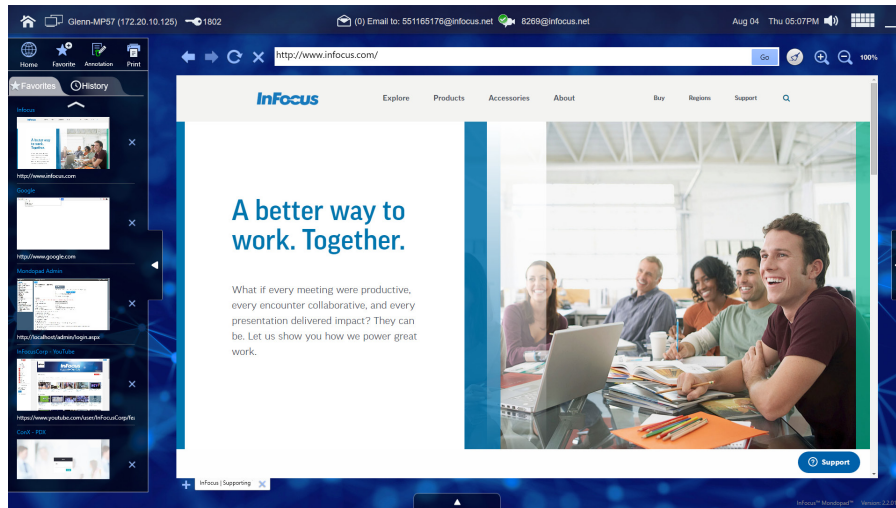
Glenn-MP57 (172.20.10.125) 1802

(0) Email to: 551165176@infocus.net 8269@infocus.net

Aug 04 Thu 05:07PM

Home Favorite Annotation Print

Favorites History

Infocus

http://www.infocus.com

Google

http://www.google.com

Mondopad Admin

http://localhost/admin/login.aspx

InFocusCorp - YouTube

https://www.youtube.com/user/InFocusCorp/fe

ConX - PDX

http://www.infocus.com/

Go

100%

InFocus Explore Products Accessories About Buy Regions Support

A better way to work. Together.

What if every meeting were productive, every encounter collaborative, and every presentation delivered impact? They can be. Let us show you how we power great work.

Support

InFocus | Supporting

InFocus™ Mondopad™ Version: 2.2.0